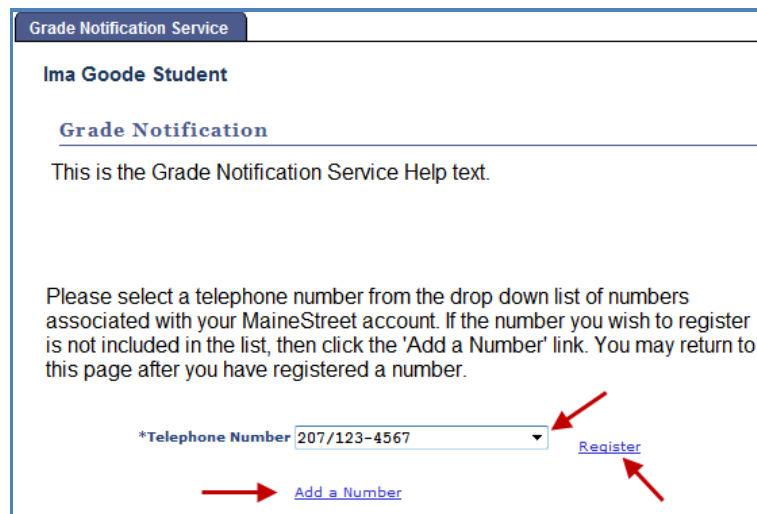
Grade Notification Service

Ima Goode Student

Grade Notification

This is the Grade Notification Service Help text.

Please select a telephone number from the drop down list of numbers associated with your MaineStreet account. If the number you wish to register is not included in the list, then click the 'Add a Number' link. You may return to this page after you have registered a number.

*Telephone Number 207/123-4567

Register

Add a Number